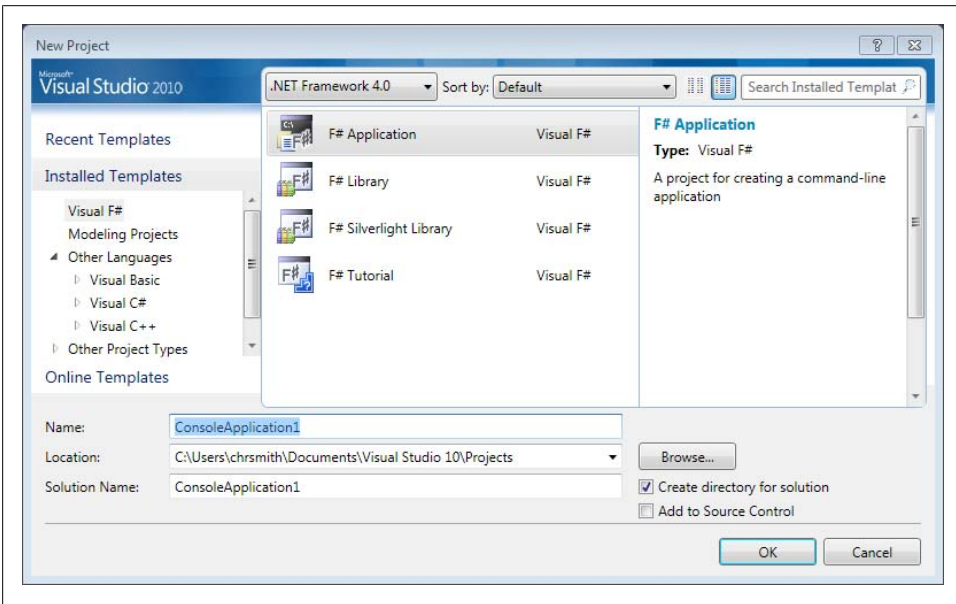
New Project

? X

Microsoft Visual Studio 2010

.NET Framework 4.0
Sort by: Default
Search Installed Templat

Recent Templates

Installed Templates

Visual F#
Modeling Projects
Other Languages
Visual Basic
Visual C#
Visual C++
Other Project Types

Online Templates

| | |
|---|---|
| F# Application | Visual F# |
| F# Library | Visual F# |
| F# Silverlight Library | Visual F# |
| F# Tutorial | Visual F# |

F# Application
Type: Visual F#
A project for creating a command-line application

Name: ConsoleApplication1
Location: C:\Users\chrsmith\Documents\Visual Studio 10\Projects
Browse...
Solution Name: ConsoleApplication1
Create directory for solution
Add to Source Control

OK
Cancel